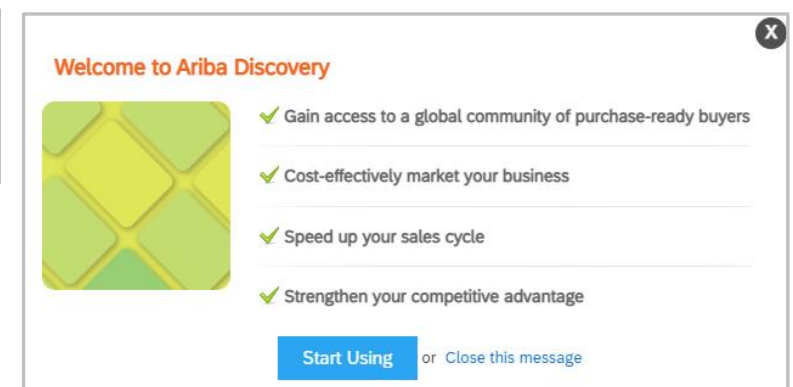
X

Welcome to Ariba Discovery

Gain access to a global community of purchase-ready buyers

Cost-effectively market your business

Speed up your sales cycle

Strengthen your competitive advantage

Start Using or Close this message